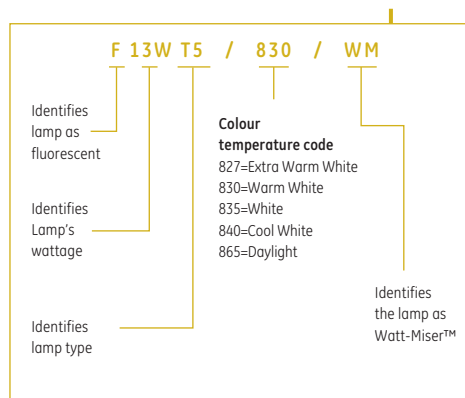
F 13W T5 / 830 / WM

Identifies lamp as fluorescent

Identifies Lamp's wattage

Identifies lamp type

**Colour temperature code**
827=Extra Warm White
830=Warm White
835=White
840=Cool White
865=Daylight

Identifies the lamp as Watt-Miser™